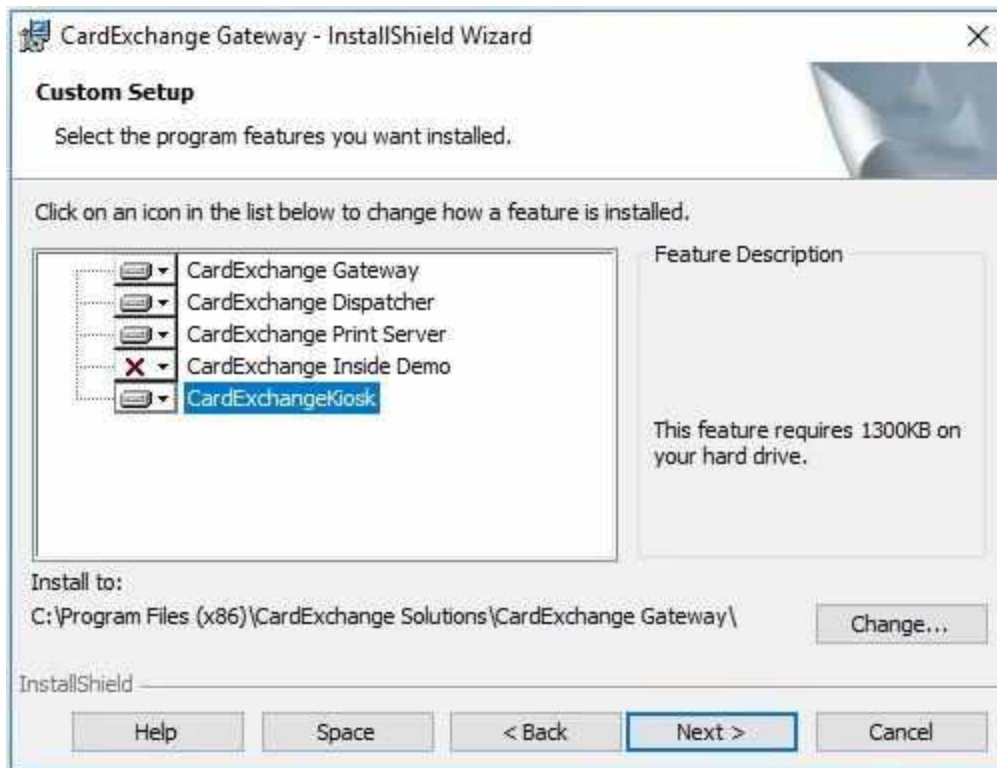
CardExchange Gateway - InstallShield Wizard

×

Custom Setup

Select the program features you want installed.

Click on an icon in the list below to change how a feature is installed.

CardExchange Gateway
CardExchange Dispatcher
CardExchange Print Server
CardExchange Inside Demo
CardExchangeKiosk

Feature Description

This feature requires 1300KB on your hard drive.

Install to:

C:\Program Files (x86)\CardExchange Solutions\CardExchange Gateway\

Change...

InstallShield

Help

Space

< Back

Next >

Cancel